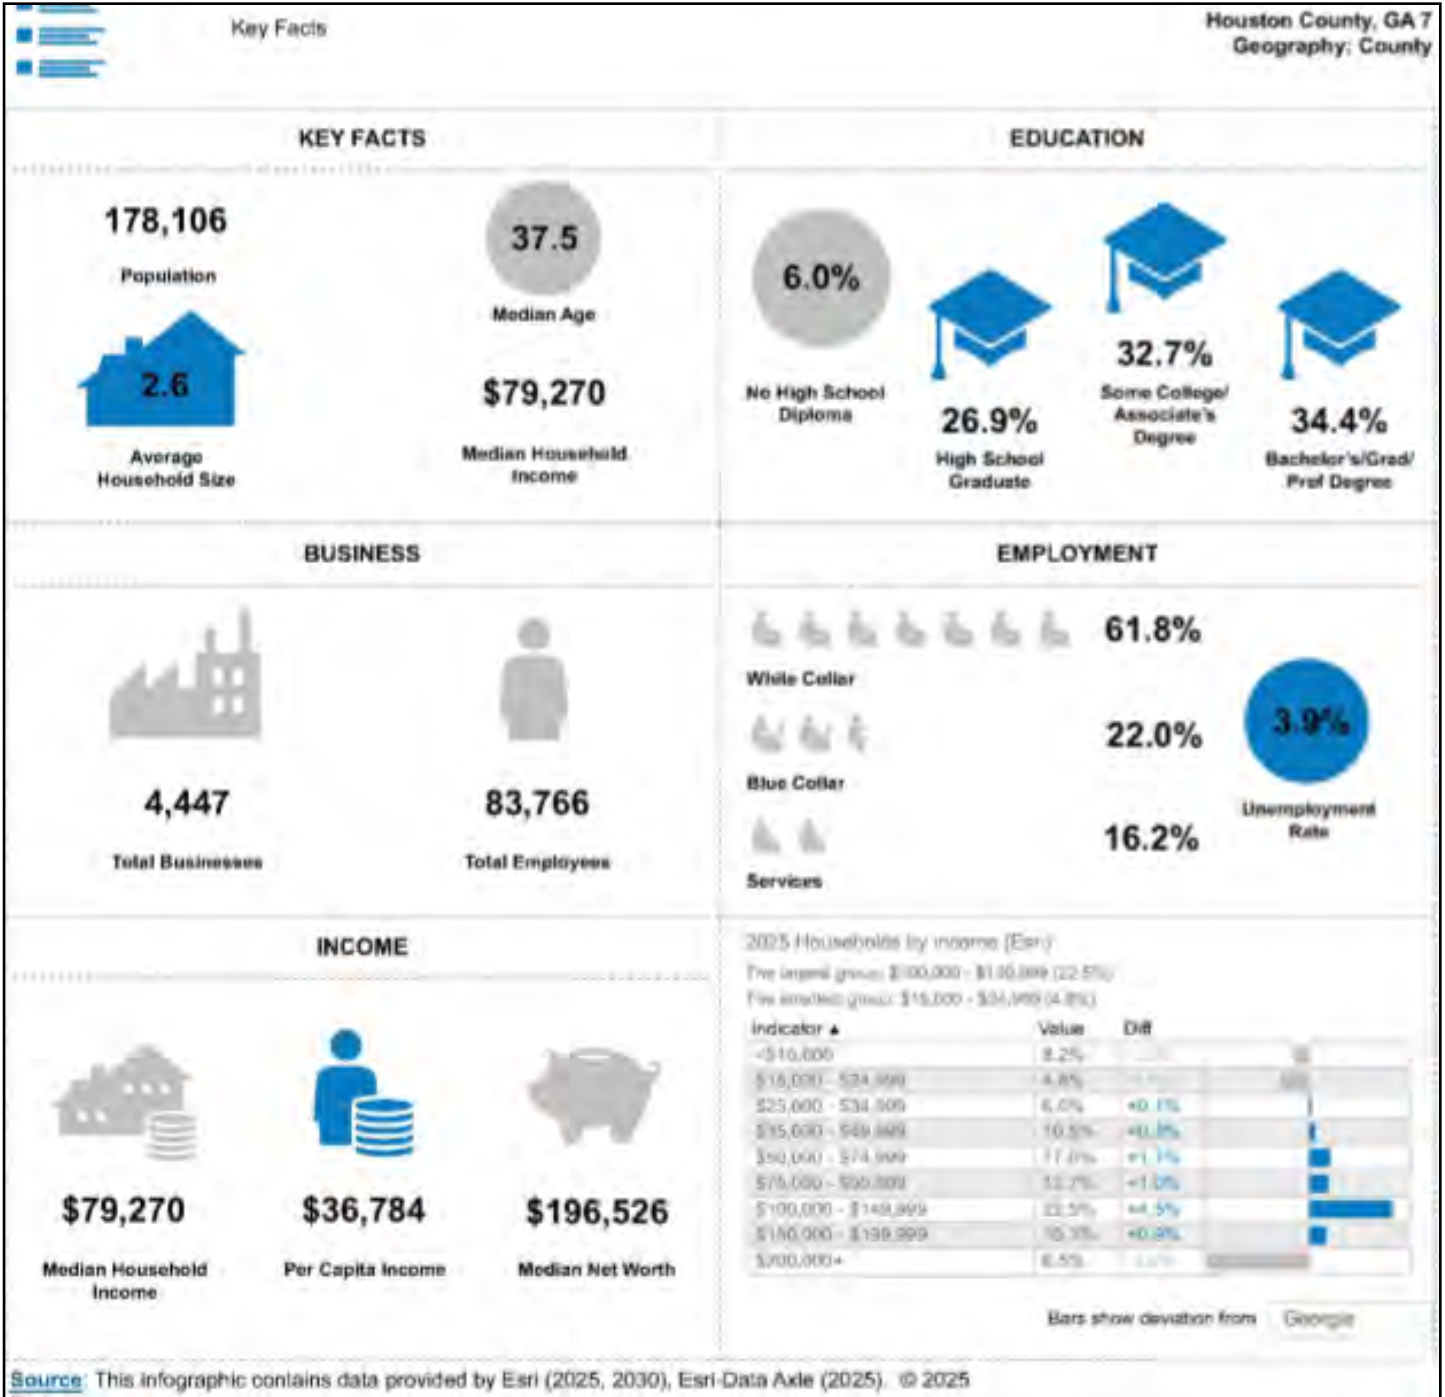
Key Facts

Houston County, GA 7
Geography: County

KEY FACTS

178,106
Population

37.5
Median Age

2.6
Average Household Size

$79,270
Median Household Income

EDUCATION

6.0%
No High School Diploma

26.9%
High School Graduate

32.7%
Some College/ Associate's Degree

34.4%
Bachelor's/Grad/ Prof Degree

BUSINESS

4,447
Total Businesses

83,766
Total Employees

EMPLOYMENT

61.8%
White Collar

22.0%
Blue Collar

16.2%
Services

3.9%
Unemployment Rate

INCOME

$79,270
Median Household Income

$36,784
Per Capita Income

$196,526
Median Net Worth

2025 Households by income (Esri)
The largest group: $100,000 - $149,999 (22.5%)
The smallest group: $15,000 - $24,999 (4.8%)

| Indicator ▲ | Value | Diff |
|---|---|---|
| <$15,000 | 8.2% | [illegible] |
| $15,000 - $24,999 | 4.8% | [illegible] |
| $25,000 - $34,999 | 6.0% | +0.1% |
| $35,000 - $49,999 | 10.5% | +0.8% |
| $50,000 - $74,999 | 17.0% | +1.1% |
| $75,000 - $99,999 | 13.7% | +1.0% |
| $100,000 - $149,999 | 22.5% | +4.5% |
| $150,000 - $199,999 | 10.7% | +0.9% |
| $200,000+ | 6.5% | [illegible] |

Bars show deviation from Georgia

Source: This infographic contains data provided by Esri (2025, 2030), Esri-Data Axle (2025). © 2025